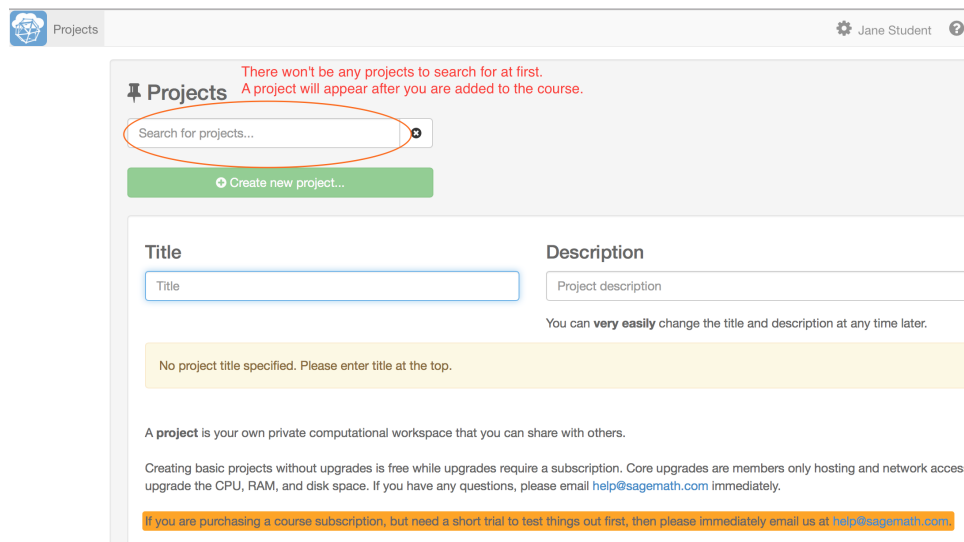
Projects

Jane Student

Projects

There won't be any projects to search for at first.
A project will appear after you are added to the course.

Search for projects...

Create new project...

Title

Title

Description

Project description

You can **very easily** change the title and description at any time later.

No project title specified. Please enter title at the top.

A **project** is your own private computational workspace that you can share with others.

Creating basic projects without upgrades is free while upgrades require a subscription. Core upgrades are members only hosting and network acces upgrade the CPU, RAM, and disk space. If you have any questions, please email help@sagemath.com immediately.

If you are purchasing a course subscription, but need a short trial to test things out first, then please immediately email us at help@sagemath.com.